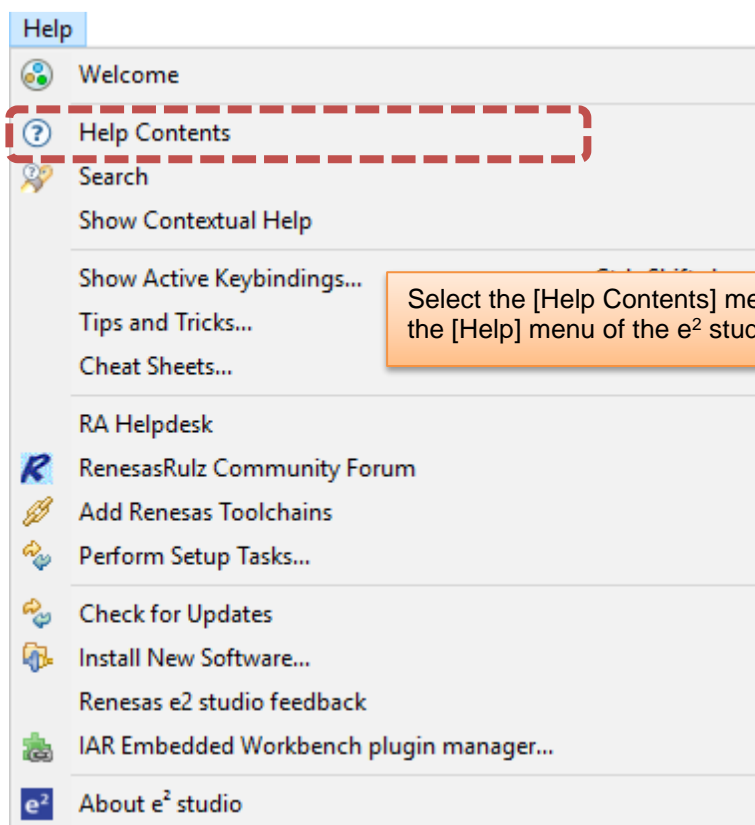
Help

Welcome

Help Contents

Search

Show Contextual Help

Show Active Keybindings... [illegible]

Select the [Help Contents] me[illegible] the [Help] menu of the $e^2$ stu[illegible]

Tips and Tricks...

Cheat Sheets...

RA Helpdesk

RenesasRulz Community Forum

Add Renesas Toolchains

Perform Setup Tasks...

Check for Updates

Install New Software...

Renesas e2 studio feedback

IAR Embedded Workbench plugin manager...

About $e^2$ studio